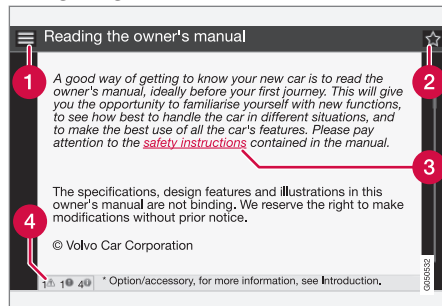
Reading the owner's manual

1

2

A good way of getting to know your new car is to read the owner's manual, ideally before your first journey. This will give you the opportunity to familiarise yourself with new functions, to see how best to handle the car in different situations, and to make the best use of all the car's features. Please pay attention to the safety instructions contained in the manual.

3

The specifications, design features and illustrations in this owner's manual are not binding. We reserve the right to make modifications without prior notice.

4

© Volvo Car Corporation

1 1 4

* Option/accessory, for more information, see Introduction.

G000532